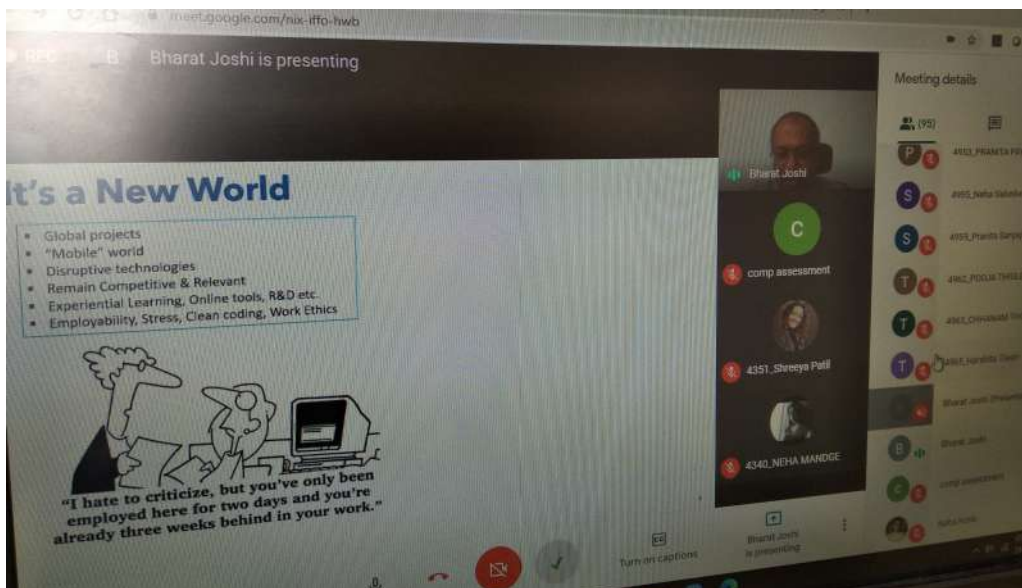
meet.google.com/nix-iffo-hwb

REC B Bharat Joshi is presenting

Meeting details

(95)

4953_PRANITA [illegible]

4955_Neha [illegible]

4959_Pranita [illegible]

4962_POOJA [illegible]

4963_CHHAVAM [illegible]

4965_Harshita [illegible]

Bharat Joshi (Presenting)

Bharat Joshi

comp assessment

Neha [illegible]

It's a New World

Global projects
"Mobile" world
Disruptive technologies
Remain Competitive & Relevant
Experiential Learning, Online tools, R&D etc.
Employability, Stress, Clean coding, Work Ethics

"I hate to criticize, but you've only been employed here for two days and you're already three weeks behind in your work."

Bharat Joshi

C

comp assessment

4351_Shreeya Patil

4340_NEHA MANDGE

Turn on captions

Bharat Joshi is presenting